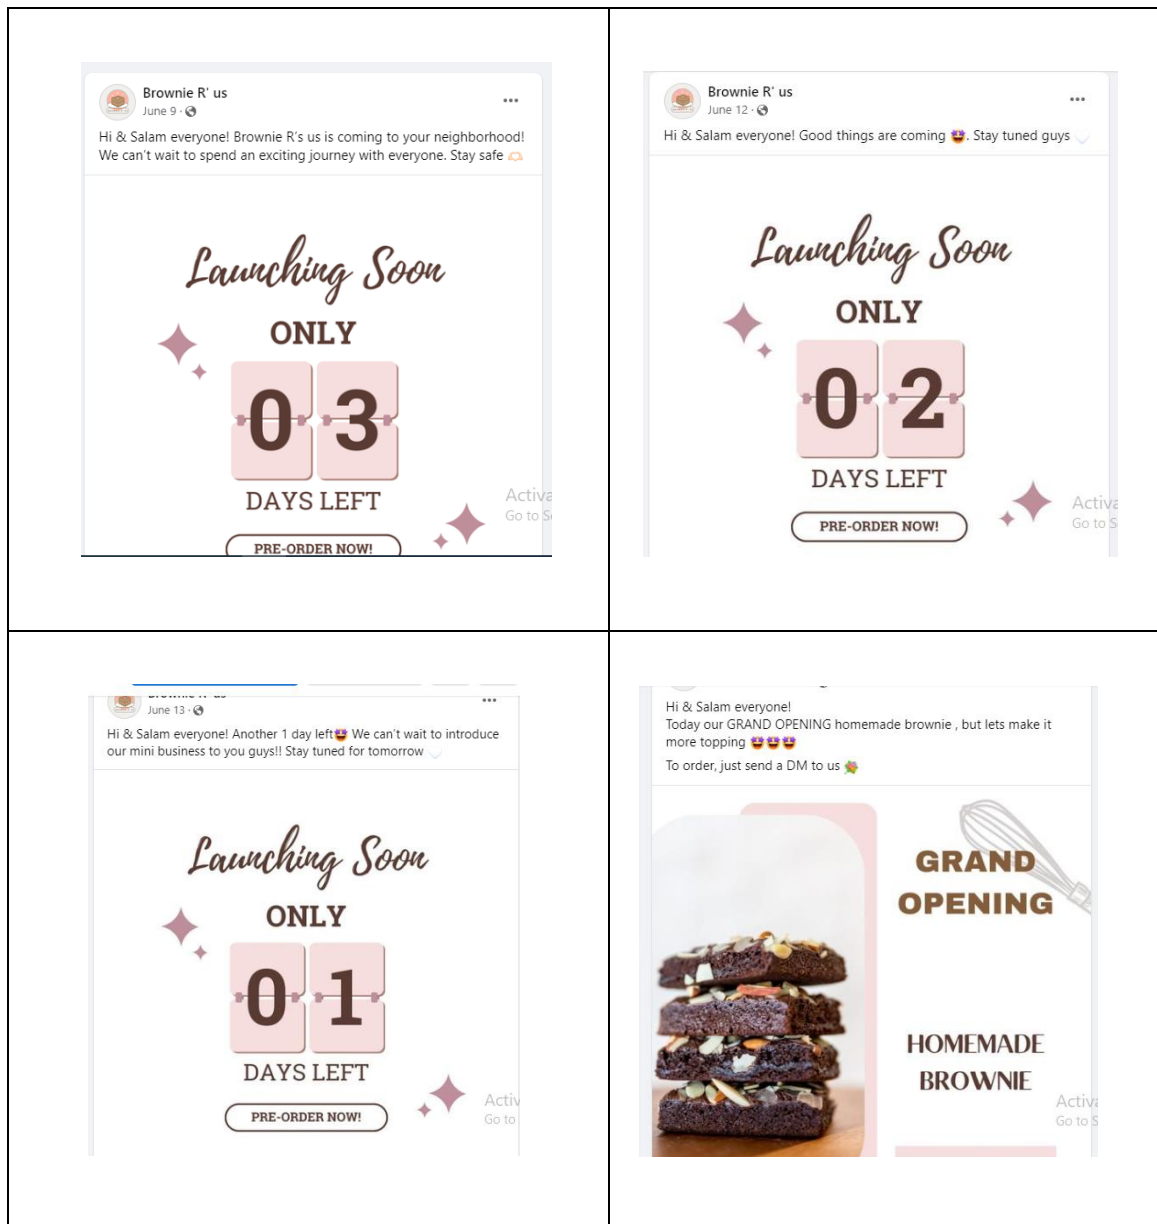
Brownie R' us
June 9 ·
Hi & Salam everyone! Brownie R's us is coming to your neighborhood! We can't wait to spend an exciting journey with everyone. Stay safe

Launching Soon
ONLY
0 3
DAYS LEFT
PRE-ORDER NOW!

Activa
Go to S

Brownie R' us
June 12 ·
Hi & Salam everyone! Good things are coming . Stay tuned guys

Launching Soon
ONLY
0 2
DAYS LEFT
PRE-ORDER NOW!

Activa
Go to S

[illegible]
June 13 ·
Hi & Salam everyone! Another 1 day left We can't wait to introduce our mini business to you guys!! Stay tuned for tomorrow

Launching Soon
ONLY
0 1
DAYS LEFT
PRE-ORDER NOW!

Activ
Go to

Hi & Salam everyone!
Today our GRAND OPENING homemade brownie , but lets make it more topping
To order, just send a DM to us

GRAND OPENING
HOMEMADE BROWNIE

Activa
Go to S